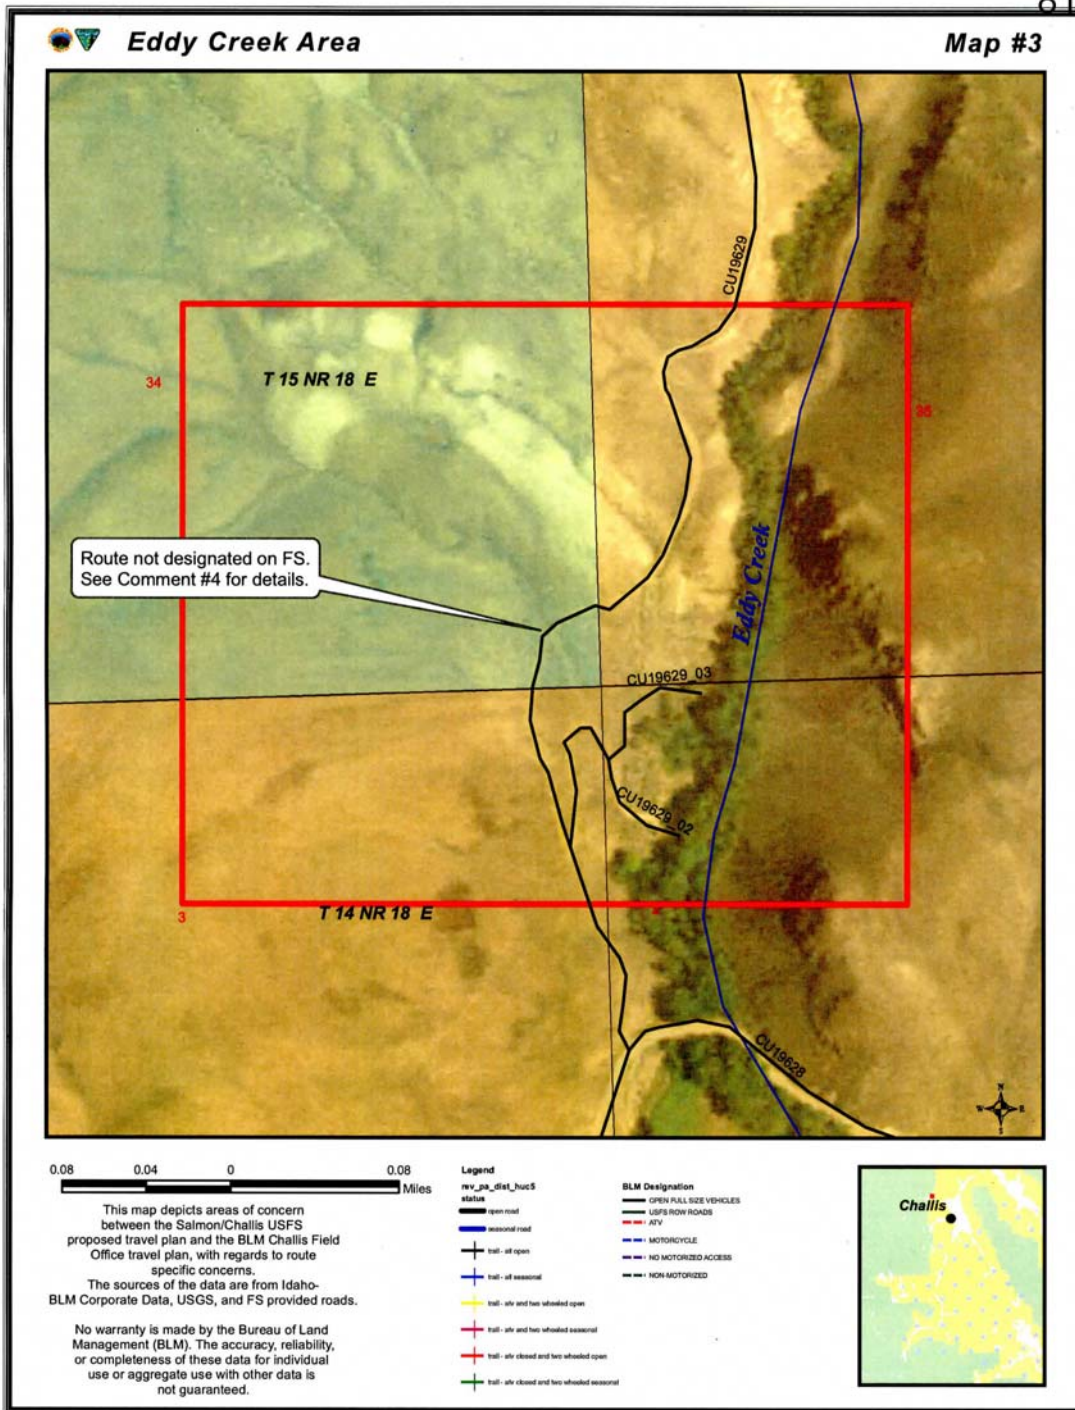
Eddy Creek Area

Map #3

CU19629

34

T 15 NR 18 E

35

Route not designated on FS. See Comment #4 for details.

Eddy Creek

CU19629_03

CU19629_02

3

T 14 NR 18 E

CU19628

N
W E
S

0.08 0.04 0 0.08 Miles

This map depicts areas of concern between the Salmon/Challis USFS proposed travel plan and the BLM Challis Field Office travel plan, with regards to route specific concerns.
The sources of the data are from Idaho-BLM Corporate Data, USGS, and FS provided roads.

No warranty is made by the Bureau of Land Management (BLM). The accuracy, reliability, or completeness of these data for individual use or aggregate use with other data is not guaranteed.

Legend
rev_pa_dist_huc5
status
open road
seasonal road
trail - all open
trail - all seasonal
trail - atv and two wheeled open
trail - atv and two wheeled seasonal
trail - atv closed and two wheeled open
trail - atv closed and two wheeled seasonal

BLM Designation
OPEN FULL SIZE VEHICLES
USFS ROW ROADS
ATV
MOTORCYCLE
NO MOTORIZED ACCESS
NON-MOTORIZED

Challis